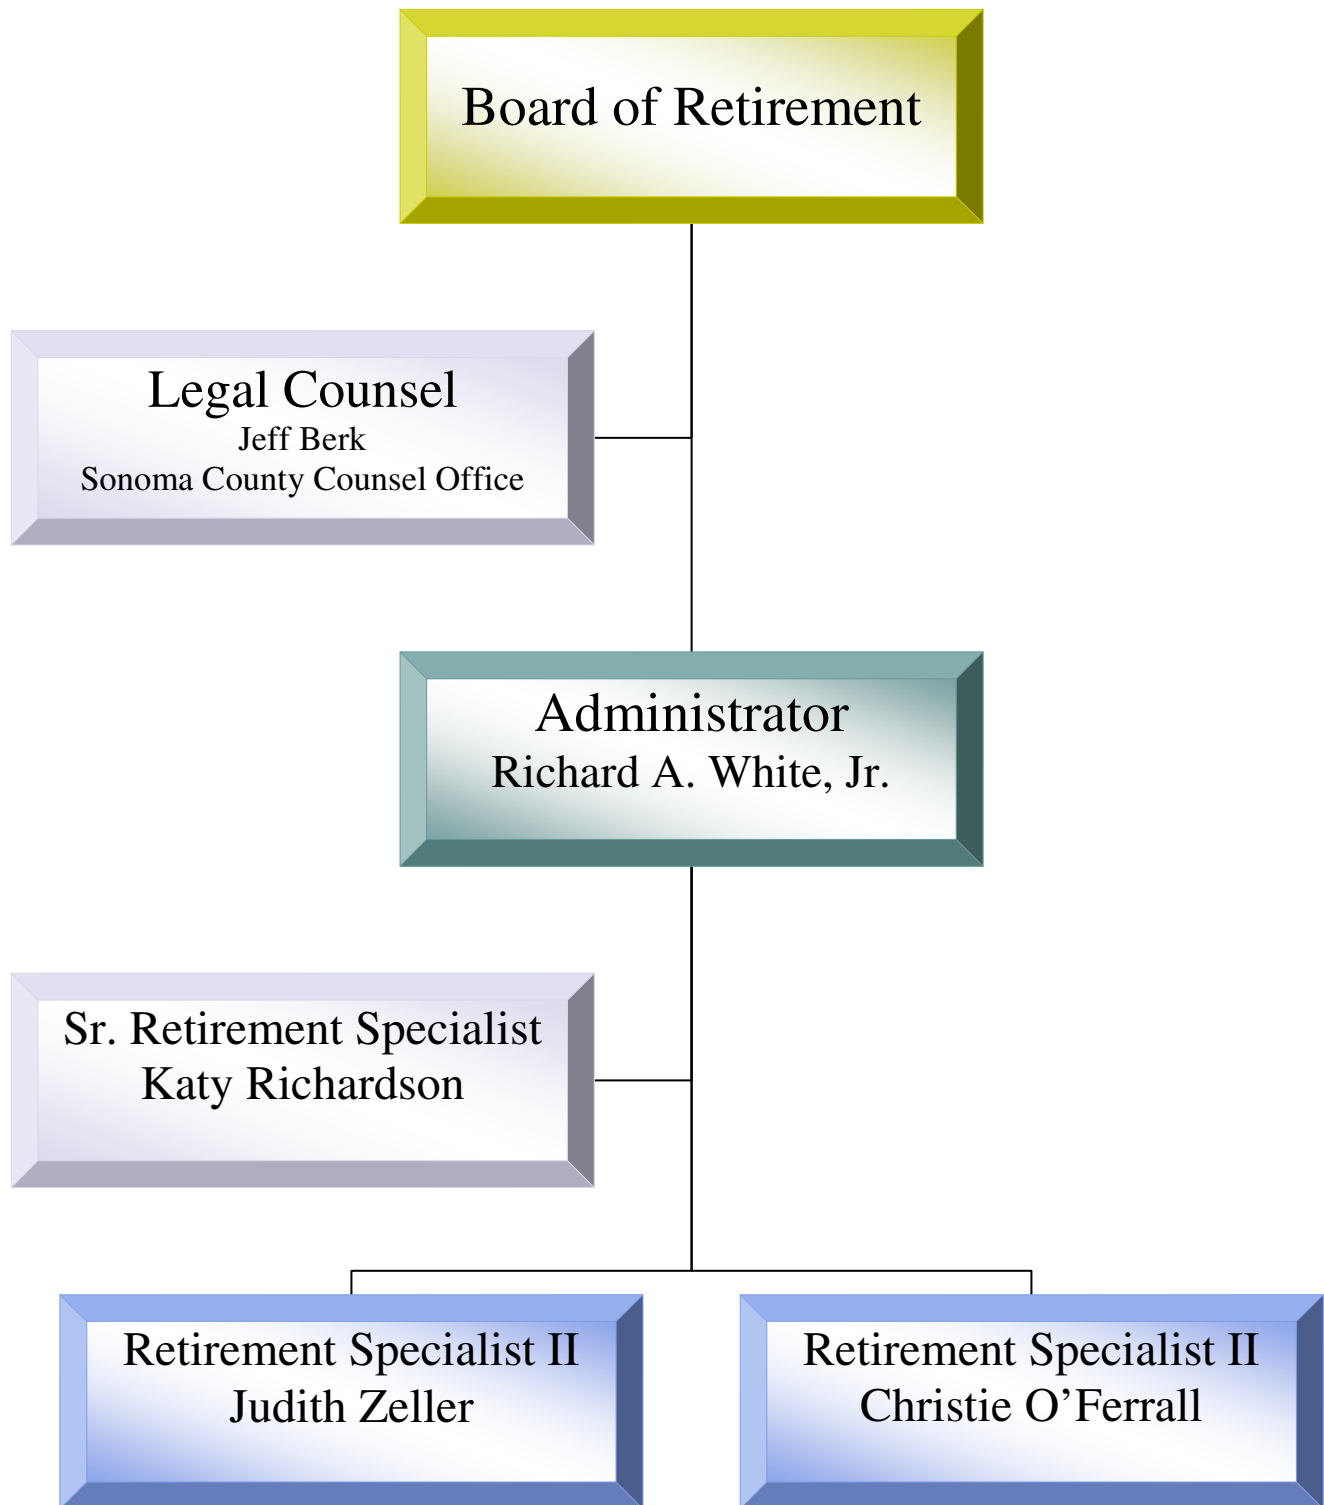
Board of Retirement

Legal Counsel
Jeff Berk
Sonoma County Counsel Office

Administrator
Richard A. White, Jr.

Sr. Retirement Specialist
Katy Richardson

Retirement Specialist II
Judith Zeller

Retirement Specialist II
Christie O’Ferrall